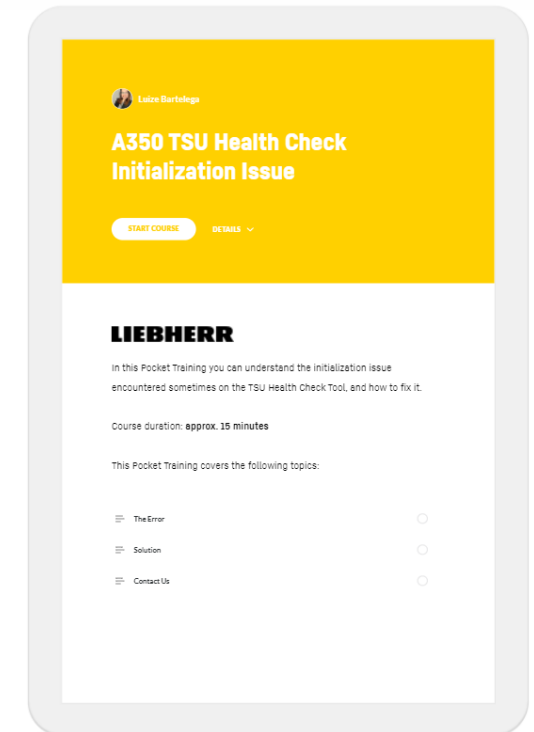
Luize Bartelega

A350 TSU Health Check Initialization Issue

START COURSE

DETAILS

LIEBHERR

In this Pocket Training you can understand the initialization issue encountered sometimes on the TSU Health Check Tool, and how to fix it.

Course duration: approx. 15 minutes

This Pocket Training covers the following topics:

The Error

Solution

Contact Us